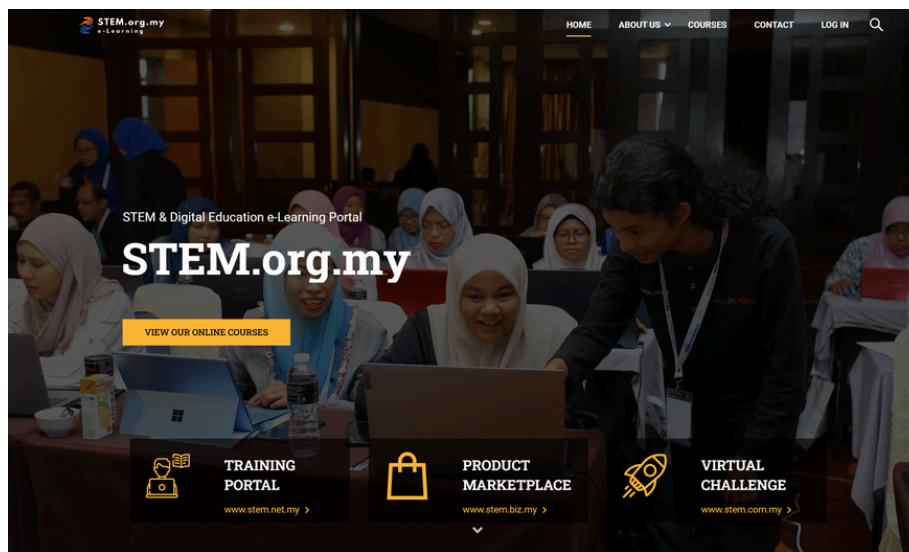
STEM.org.my
e-Learning

HOME ABOUT US COURSES CONTACT LOG IN

STEM & Digital Education e-Learning Portal

STEM.org.my

VIEW OUR ONLINE COURSES

TRAINING PORTAL
www.stem.net.my >

PRODUCT MARKETPLACE
www.stem.biz.my >

VIRTUAL CHALLENGE
www.stem.com.my >